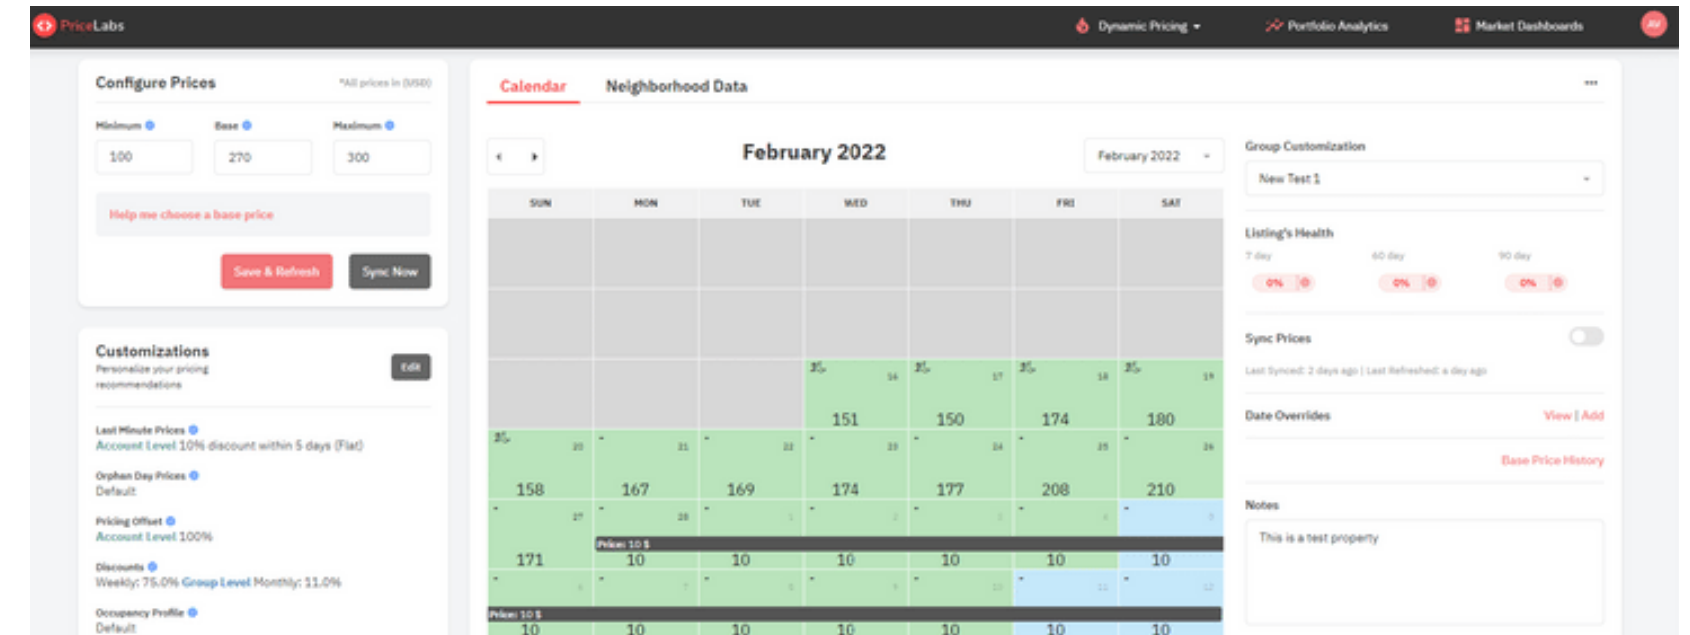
PriceLabs

Dynamic Pricing ▾ Portfolio Analytics Market Dashboards AV

Configure Prices *All prices in (USD)

Minimum Base Maximum

100 270 300

Help me choose a base price

Save & Refresh Sync Now

Customizations
Personalize your pricing recommendations

Edit

Last Minute Prices
Account Level 10% discount within 5 days (Flat)

Orphan Day Prices
Default

Pricing Offset
Account Level 100%

Discounts
Weekly: 75.0% Group Level Monthly: 11.0%

Occupancy Profile
Default

Calendar Neighborhood Data

February 2022

February 2022

| SUN | MON | TUE | WED | THU | FRI | SAT |
|---|---|---|---|---|---|---|
| | | | | | | |
| | | | | | | |
| | | | 16 151 | 17 150 | 18 174 | 19 180 |
| 20 158 | 21 167 | 22 169 | 23 174 | 24 177 | 25 208 | 26 210 |
| 27 171 | 28 10 | 1 10 | 2 10 | 3 10 | 4 10 | 5 10 |
| 6 10 | 7 10 | 8 10 | 9 10 | 10 10 | 11 10 | 12 10 |

Price: 10 $
Price: 10 $

Group Customization
New Test 1

Listing's Health
7 day 60 day 90 day
0% 0% 0%

Sync Prices

Last Synced: 2 days ago | Last Refreshed: a day ago

Date Overrides View | Add

Base Price History

Notes
This is a test property